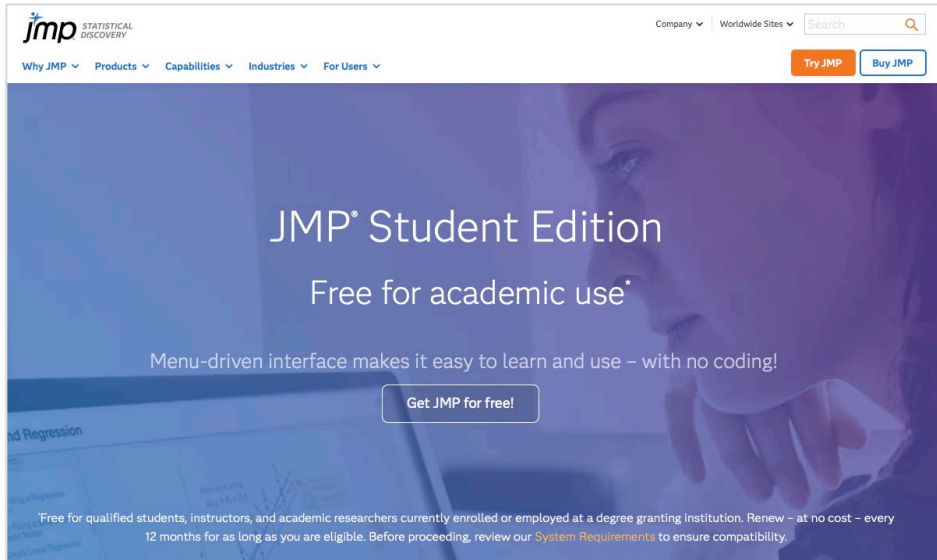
jmp STATISTICAL DISCOVERY

Company Worldwide Sites Search

Why JMP Products Capabilities Industries For Users

Try JMP Buy JMP

JMP® Student Edition

Free for academic use*

Menu-driven interface makes it easy to learn and use – with no coding!

Get JMP for free!

nd Regression

*Free for qualified students, instructors, and academic researchers currently enrolled or employed at a degree granting institution. Renew – at no cost – every 12 months for as long as you are eligible. Before proceeding, review our System Requirements to ensure compatibility.